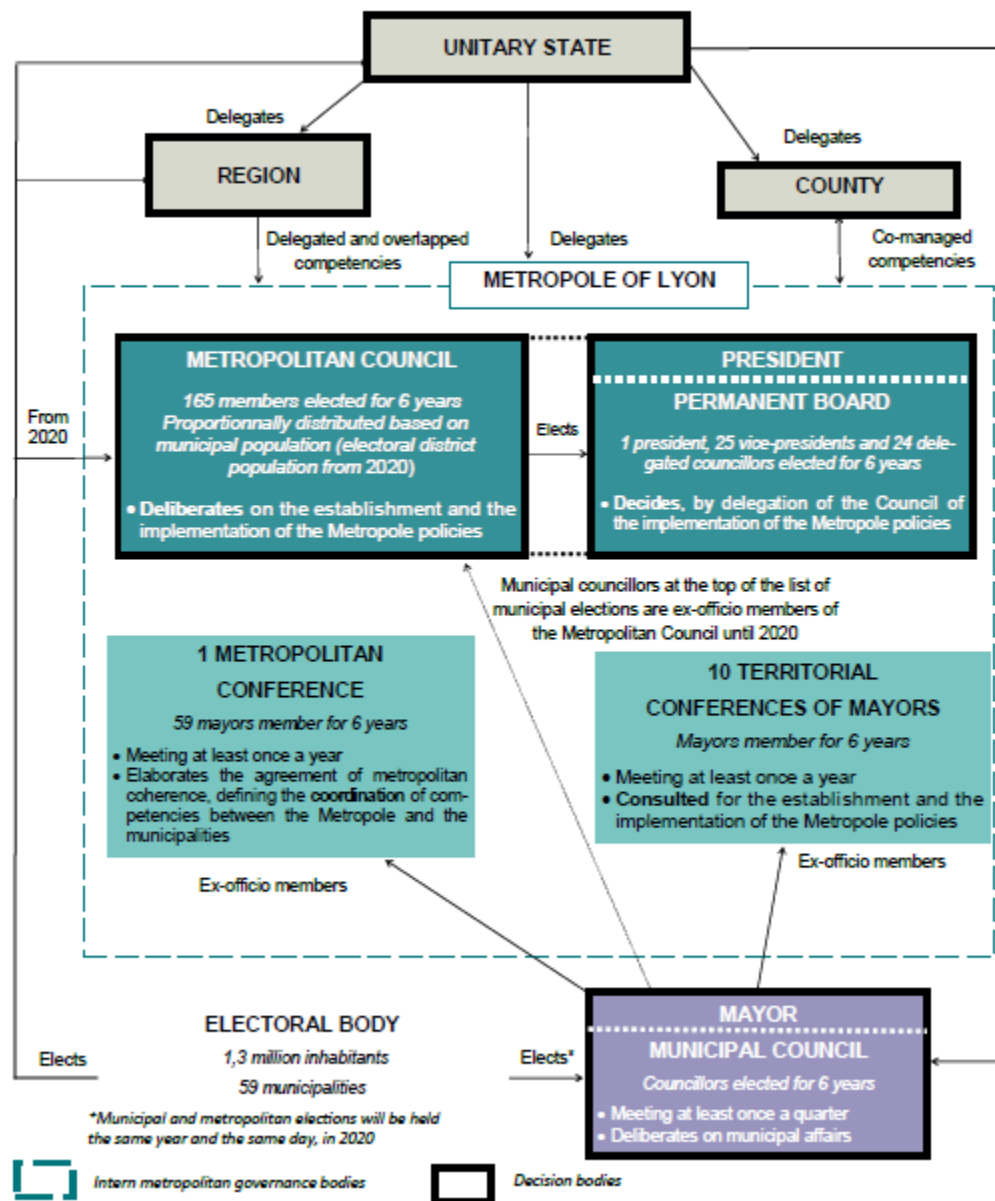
UNITARY STATE

Delegates

REGION

Delegates

COUNTY

Delegated and overlapped competencies

Delegates

Co-managed competencies

METROPOLE OF LYON

METROPOLITAN COUNCIL

165 members elected for 6 years Proportionnally distributed based on municipal population (electoral district population from 2020)

• Deliberates on the establishment and the implementation of the Metropole policies

From 2020

Elects

PRESIDENT

PERMANENT BOARD

1 president, 25 vice-presidents and 24 delegated councillors elected for 6 years

• Decides, by delegation of the Council of the implementation of the Metropole policies

Municipal councillors at the top of the list of municipal elections are ex-officio members of the Metropolitan Council until 2020

1 METROPOLITAN CONFERENCE

59 mayors member for 6 years

• Meeting at least once a year
• Elaborates the agreement of metropolitan coherence, defining the coordination of competencies between the Metropole and the municipalities

10 TERRITORIAL CONFERENCES OF MAYORS

Mayors member for 6 years

• Meeting at least once a year
• Consulted for the establishment and the implementation of the Metropole policies

Ex-officio members

Ex-officio members

ELECTORAL BODY

1,3 million inhabitants

59 municipalities

Elects

Elects*

MAYOR

MUNICIPAL COUNCIL

Councillors elected for 6 years

• Meeting at least once a quarter
• Deliberates on municipal affairs

*Municipal and metropolitan elections will be held the same year and the same day, in 2020

Intern metropolitan governance bodies

Decision bodies